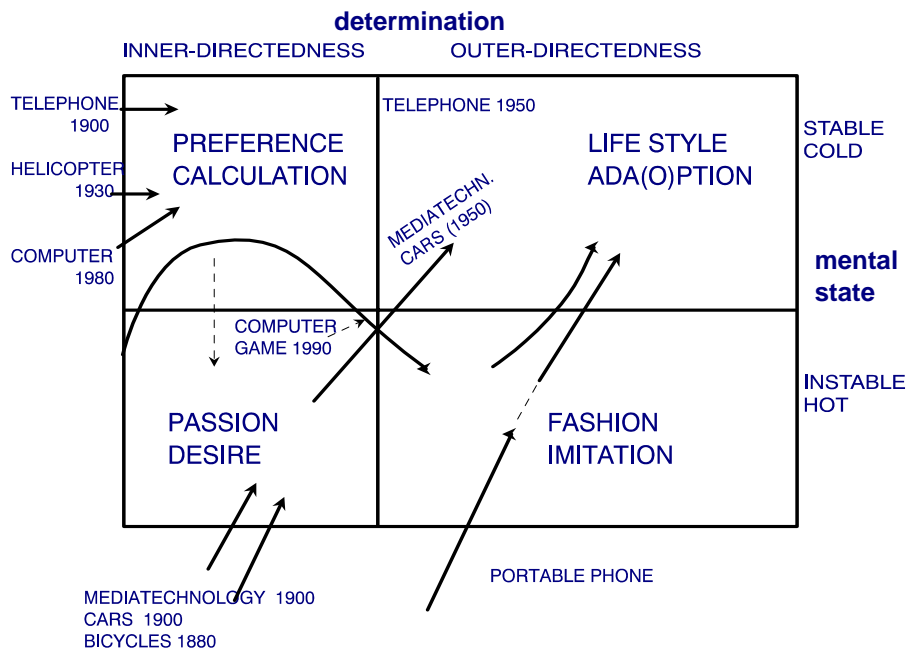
determination

INNER-DIRECTEDNESS

OUTER-DIRECTEDNESS

TELEPHONE 1900

HELICOPTER 1930

COMPUTER 1980

PREFERENCE CALCULATION

TELEPHONE 1950

MEDIATECHN. CARS (1950)

LIFE STYLE ADA(O)PTION

STABLE COLD

mental state

COMPUTER GAME 1990

INSTABLE HOT

PASSION DESIRE

FASHION IMITATION

MEDIATECHNOLOGY 1900
CARS 1900
BICYCLES 1880

PORTABLE PHONE